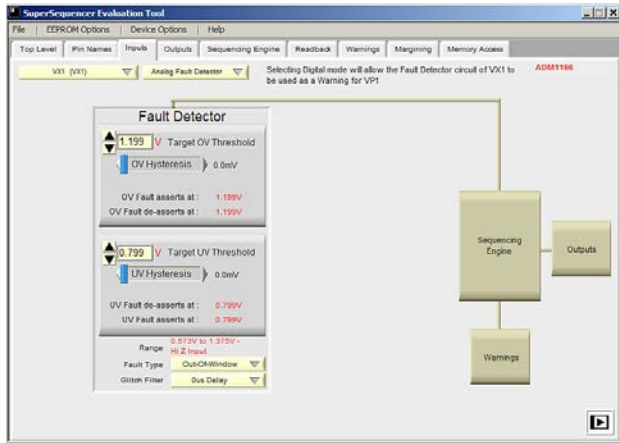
SuperSequencer Evaluation Tool

File | EEPROM Options | Device Options | Help

Top Level | Pin Names | Inputs | Outputs | Sequencing Engine | Readback | Warnings | Margining | Memory Access

VX1 (VX1)

Analog Fault Detector

Selecting Digital mode will allow the Fault Detector circuit of VX1 to be used as a Warning for VP1

ADM1166

Fault Detector

1.199 V Target OV Threshold

OV Hysteresis 0.0mV

OV Fault asserts at : 1.199V
OV Fault de-asserts at : 1.199V

0.799 V Target UV Threshold

UV Hysteresis 0.0mV

UV Fault de-asserts at : 0.799V
UV Fault asserts at : 0.799V

Range 0.573V to 1.375V - Hi Z Input

Fault Type Out-Of-Window

Glitch Filter 0us Delay

Sequencing Engine

Outputs

Warnings